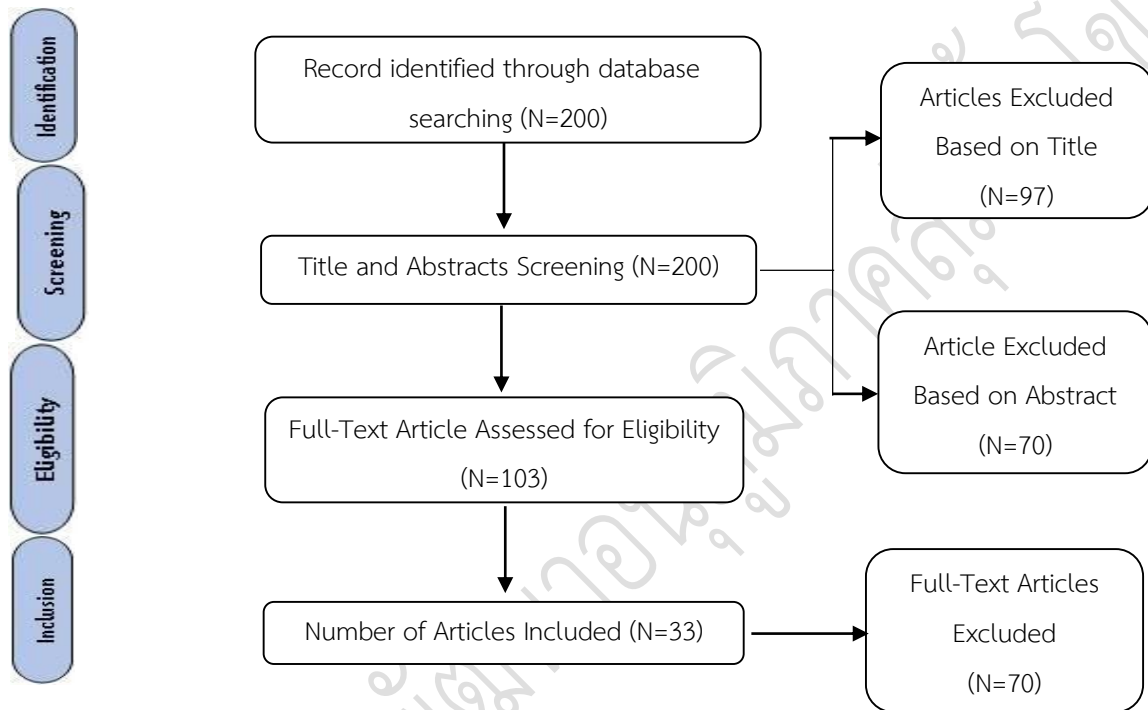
Identification

Screening

Eligibility

Inclusion

Record identified through database searching (N=200)

Articles Excluded Based on Title (N=97)

Title and Abstracts Screening (N=200)

Article Excluded Based on Abstract (N=70)

Full-Text Article Assessed for Eligibility (N=103)

Number of Articles Included (N=33)

Full-Text Articles Excluded (N=70)